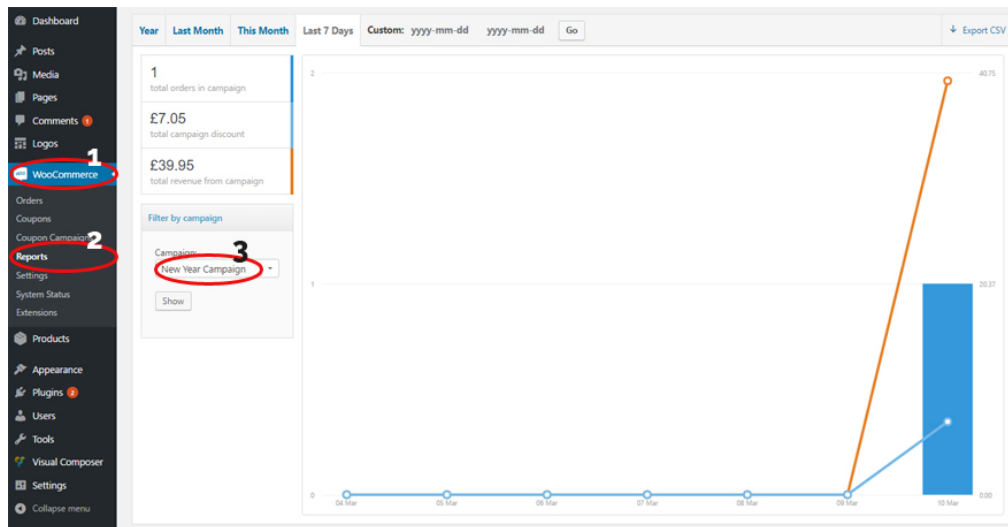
Dashboard
Posts
Media
Pages
Comments 1
Logos
WooCommerce
Orders
Coupons
Coupon Campaigns
Reports
Settings
System Status
Extensions
Products
Appearance
Plugins 2
Users
Tools
Visual Composer
Settings
Collapse menu

1
2
3

Year | Last Month | This Month | Last 7 Days | Custom: yyyy-mm-dd yyyy-mm-dd Go

Export CSV

1
total orders in campaign

£7.05
total campaign discount

£39.95
total revenue from campaign

Filter by campaign

Campaign
New Year Campaign
Show

2
1
0

40.75
20.37
0.00

04 Mar
05 Mar
06 Mar
07 Mar
08 Mar
09 Mar
10 Mar